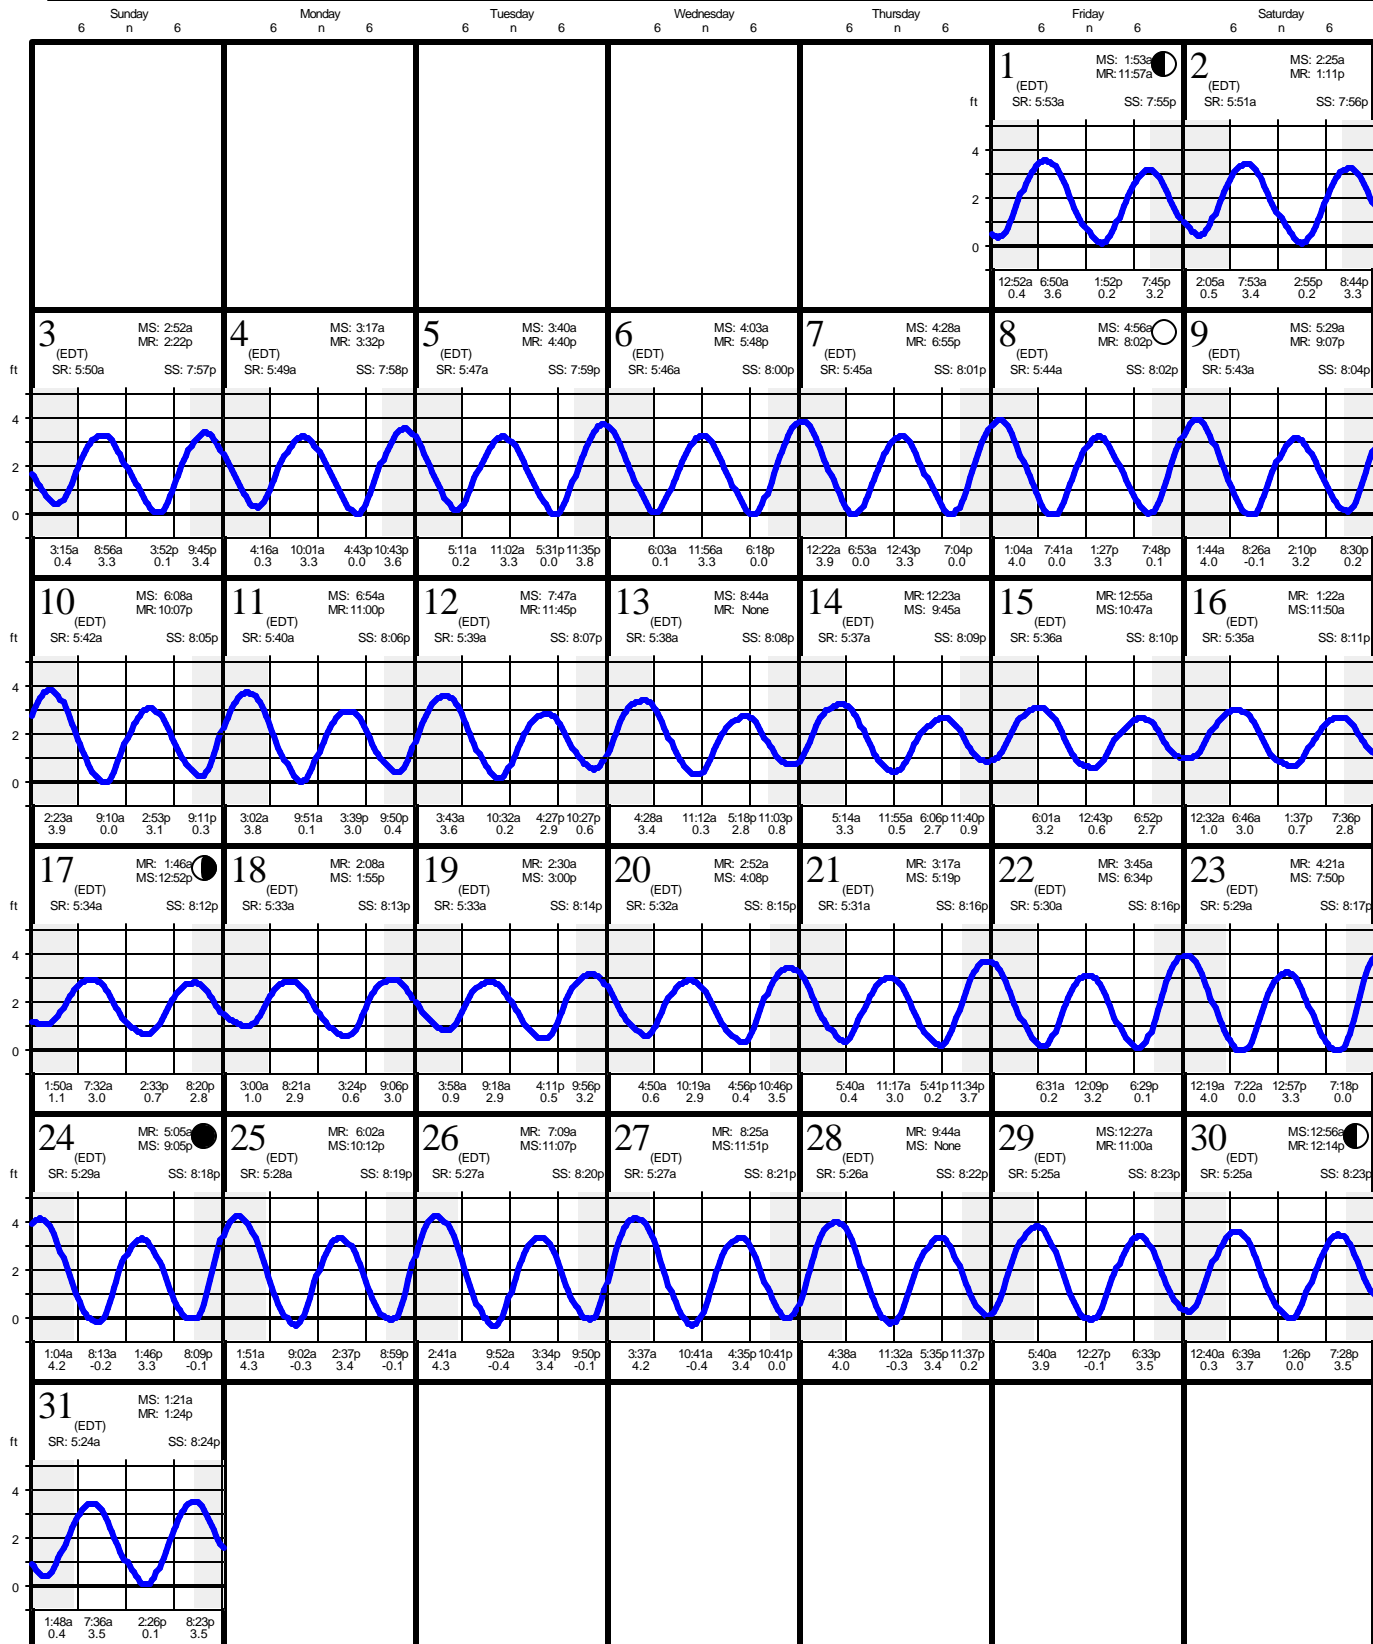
Sunday 6 n 6 | Monday 6 n 6 | Tuesday 6 n 6 | Wednesday 6 n 6 | Thursday 6 n 6 | Friday 6 n 6 | Saturday 6 n 6

1 (EDT) MS: 1:53a MR: 11:57a SR: 5:53a SS: 7:55p
ft 4 2 0
12:52a 0.4 6:50a 3.6 1:52p 0.2 7:45p 3.2

2 (EDT) MS: 2:25a MR: 1:11p SR: 5:51a SS: 7:56p
2:05a 0.5 7:53a 3.4 2:55p 0.2 8:44p 3.3

3 (EDT) MS: 2:52a MR: 2:22p SR: 5:50a SS: 7:57p
ft 4 2 0
3:15a 0.4 8:56a 3.3 3:52p 0.1 9:45p 3.4

4 (EDT) MS: 3:17a MR: 3:32p SR: 5:49a SS: 7:58p
4:16a 0.3 10:01a 3.3 4:43p 0.0 10:43p 3.6

5 (EDT) MS: 3:40a MR: 4:40p SR: 5:47a SS: 7:59p
5:11a 0.2 11:02a 3.3 5:31p 0.0 11:35p 3.8

6 (EDT) MS: 4:03a MR: 5:48p SR: 5:46a SS: 8:00p
6:03a 0.1 11:56a 3.3 6:18p 0.0

7 (EDT) MS: 4:28a MR: 6:55p SR: 5:45a SS: 8:01p
12:22a 3.9 6:53a 0.0 12:43p 3.3 7:04p 0.0

8 (EDT) MS: 4:56a MR: 8:02p SR: 5:44a SS: 8:02p
1:04a 4.0 7:41a 0.0 1:27p 3.3 7:48p 0.1

9 (EDT) MS: 5:29a MR: 9:07p SR: 5:43a SS: 8:04p
1:44a 4.0 8:26a -0.1 2:10p 3.2 8:30p 0.2

10 (EDT) MS: 6:08a MR: 10:07p SR: 5:42a SS: 8:05p
ft 4 2 0
2:23a 3.9 9:10a 0.0 2:53p 3.1 9:11p 0.3

11 (EDT) MS: 6:54a MR: 11:00p SR: 5:40a SS: 8:06p
3:02a 3.8 9:51a 0.1 3:39p 3.0 9:50p 0.4

12 (EDT) MS: 7:47a MR: 11:45p SR: 5:39a SS: 8:07p
3:43a 3.6 10:32a 0.2 4:27p 2.9 10:27p 0.6

13 (EDT) MS: 8:44a MR: None SR: 5:38a SS: 8:08p
4:28a 3.4 11:12a 0.3 5:18p 2.8 11:03p 0.8

14 (EDT) MR: 12:23a MS: 9:45a SR: 5:37a SS: 8:09p
5:14a 3.3 11:55a 0.5 6:06p 2.7 11:40p 0.9

15 (EDT) MR: 12:55a MS: 10:47a SR: 5:36a SS: 8:10p
6:01a 3.2 12:43p 0.6 6:52p 2.7

16 (EDT) MR: 1:22a MS: 11:50a SR: 5:35a SS: 8:11p
12:32a 1.0 6:46a 3.0 1:37p 0.7 7:36p 2.8

17 (EDT) MR: 1:46a MS: 12:52p SR: 5:34a SS: 8:12p
ft 4 2 0
1:50a 1.1 7:32a 3.0 2:33p 0.7 8:20p 2.8

18 (EDT) MR: 2:08a MS: 1:55p SR: 5:33a SS: 8:13p
3:00a 1.0 8:21a 2.9 3:24p 0.6 9:06p 3.0

19 (EDT) MR: 2:30a MS: 3:00p SR: 5:33a SS: 8:14p
3:58a 0.9 9:18a 2.9 4:11p 0.5 9:56p 3.2

20 (EDT) MR: 2:52a MS: 4:08p SR: 5:32a SS: 8:15p
4:50a 0.6 10:19a 2.9 4:56p 0.4 10:46p 3.5

21 (EDT) MR: 3:17a MS: 5:19p SR: 5:31a SS: 8:16p
5:40a 0.4 11:17a 3.0 5:41p 0.2 11:34p 3.7

22 (EDT) MR: 3:45a MS: 6:34p SR: 5:30a SS: 8:16p
6:31a 0.2 12:09p 3.2 6:29p 0.1

23 (EDT) MR: 4:21a MS: 7:50p SR: 5:29a SS: 8:17p
12:19a 4.0 7:22a 0.0 12:57p 3.3 7:18p 0.0

24 (EDT) MR: 5:05a MS: 9:05p SR: 5:29a SS: 8:18p
ft 4 2 0
1:04a 4.2 8:13a -0.2 1:46p 3.3 8:09p -0.1

25 (EDT) MR: 6:02a MS: 10:12p SR: 5:28a SS: 8:19p
1:51a 4.3 9:02a -0.3 2:37p 3.4 8:59p -0.1

26 (EDT) MR: 7:09a MS: 11:07p SR: 5:27a SS: 8:20p
2:41a 4.3 9:52a -0.4 3:34p 3.4 9:50p -0.1

27 (EDT) MR: 8:25a MS: 11:51p SR: 5:27a SS: 8:21p
3:37a 4.2 10:41a -0.4 4:35p 3.4 10:41p 0.0

28 (EDT) MR: 9:44a MS: None SR: 5:26a SS: 8:22p
4:38a 4.0 11:32a -0.3 5:35p 3.4 11:37p 0.2

29 (EDT) MS: 12:27a MR: 11:00a SR: 5:25a SS: 8:23p
5:40a 3.9 12:27p -0.1 6:33p 3.5

30 (EDT) MS: 12:56a MR: 12:14p SR: 5:25a SS: 8:23p
12:40a 0.3 6:39a 3.7 1:26p 0.0 7:28p 3.5

31 (EDT) MS: 1:21a MR: 1:24p SR: 5:24a SS: 8:24p
ft 4 2 0
1:48a 0.4 7:36a 3.5 2:26p 0.1 8:23p 3.5